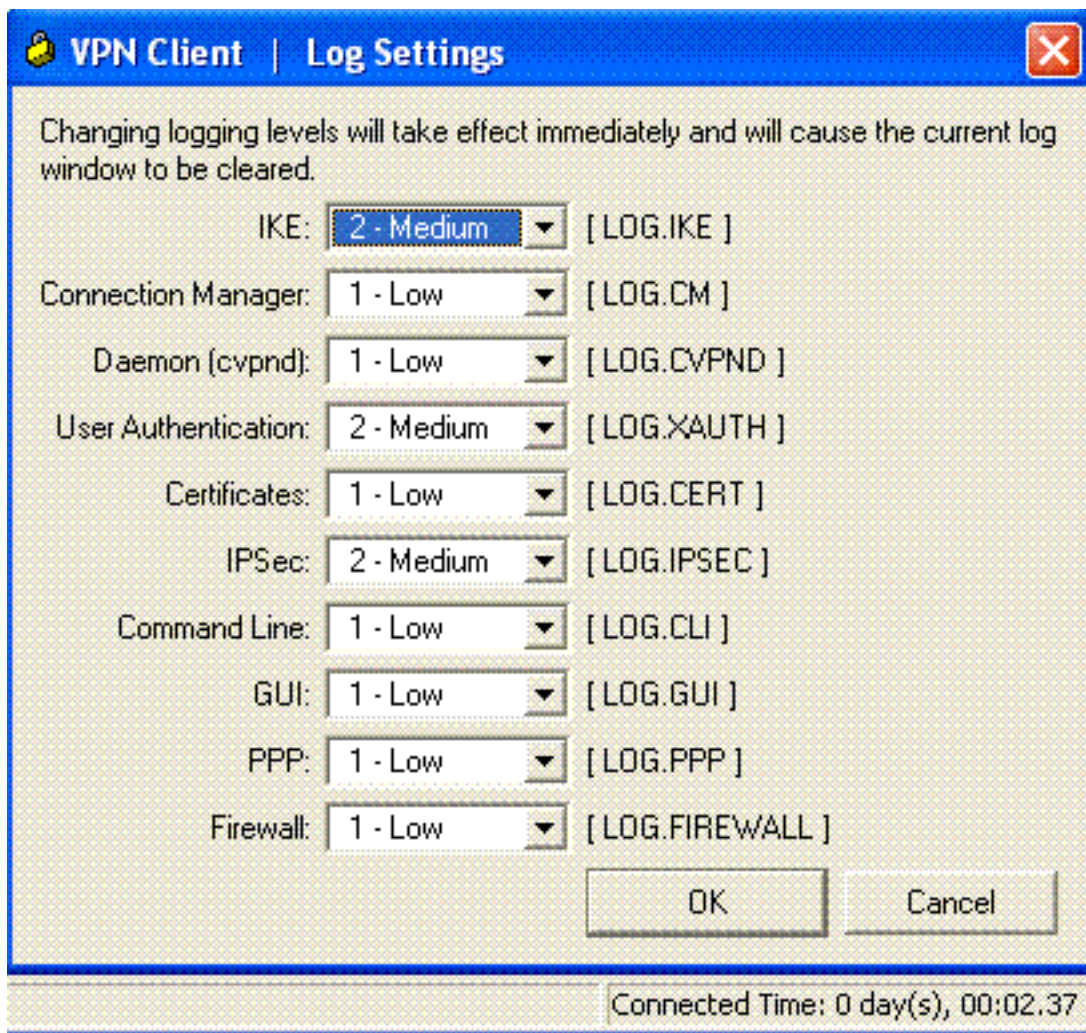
VPN Client | Log Settings

Changing logging levels will take effect immediately and will cause the current log window to be cleared.

IKE: 2 - Medium [ LOG.IKE ]
Connection Manager: 1 - Low [ LOG.CM ]
Daemon (cvpnd): 1 - Low [ LOG.CVPND ]
User Authentication: 2 - Medium [ LOG.XAUTH ]
Certificates: 1 - Low [ LOG.CERT ]
IPSec: 2 - Medium [ LOG.IPSEC ]
Command Line: 1 - Low [ LOG.CLI ]
GUI: 1 - Low [ LOG.GUI ]
PPP: 1 - Low [ LOG.PPP ]
Firewall: 1 - Low [ LOG.FIREWALL ]

OK Cancel

Connected Time: 0 day(s), 00:02.37